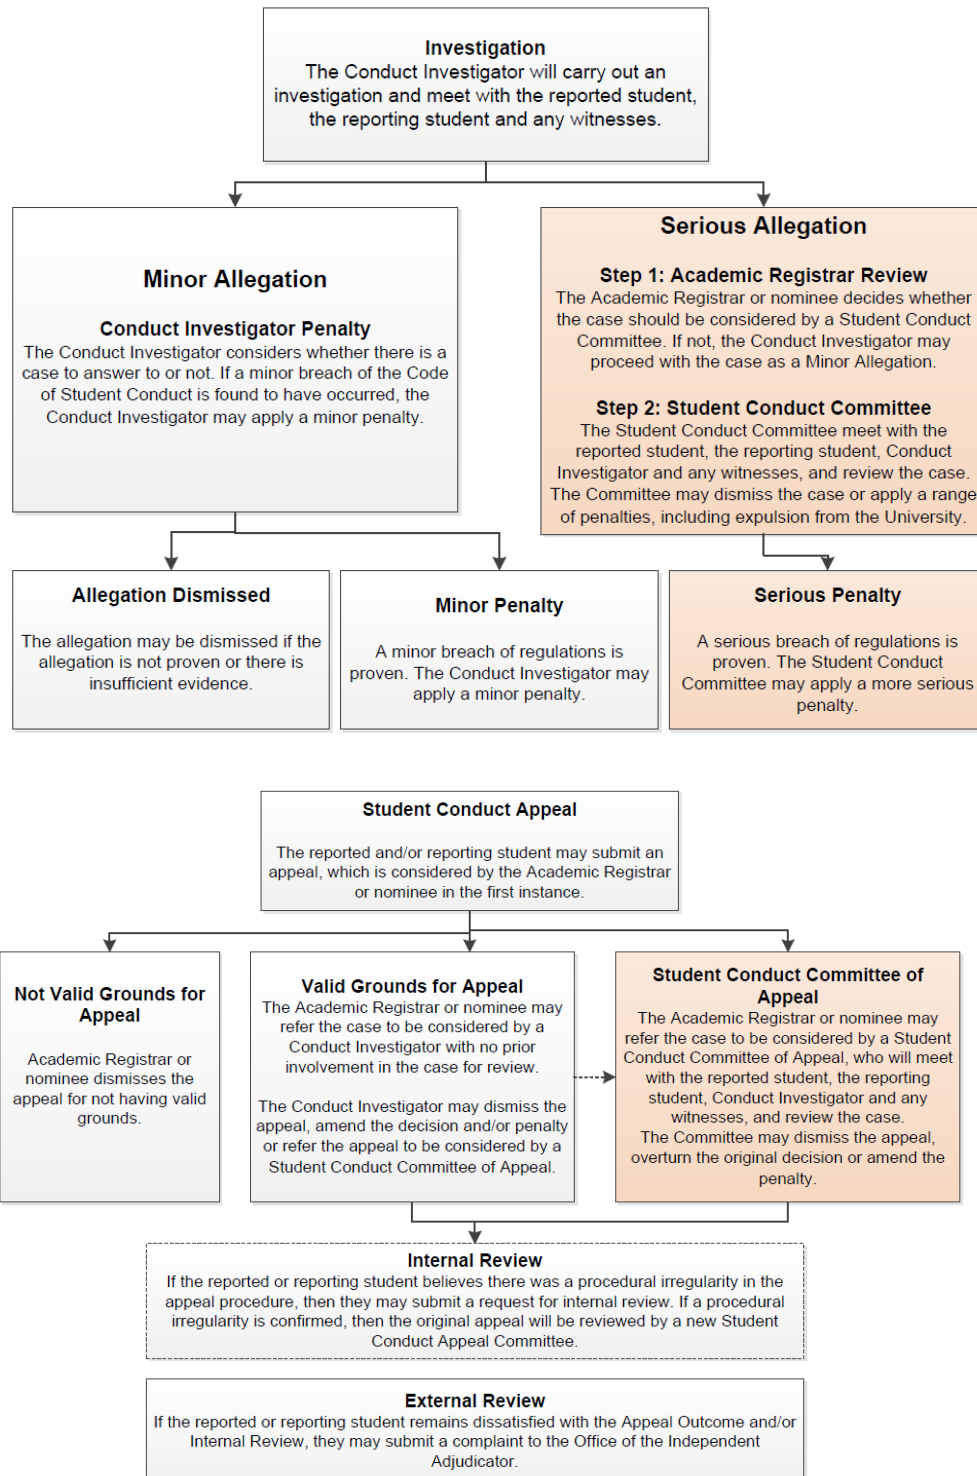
Investigation
The Conduct Investigator will carry out an investigation and meet with the reported student, the reporting student and any witnesses.

Minor Allegation

Conduct Investigator Penalty
The Conduct Investigator considers whether there is a case to answer to or not. If a minor breach of the Code of Student Conduct is found to have occurred, the Conduct Investigator may apply a minor penalty.

Serious Allegation

Step 1: Academic Registrar Review
The Academic Registrar or nominee decides whether the case should be considered by a Student Conduct Committee. If not, the Conduct Investigator may proceed with the case as a Minor Allegation.

Step 2: Student Conduct Committee
The Student Conduct Committee meet with the reported student, the reporting student, Conduct Investigator and any witnesses, and review the case. The Committee may dismiss the case or apply a range of penalties, including expulsion from the University.

Allegation Dismissed

The allegation may be dismissed if the allegation is not proven or there is insufficient evidence.

Minor Penalty

A minor breach of regulations is proven. The Conduct Investigator may apply a minor penalty.

Serious Penalty

A serious breach of regulations is proven. The Student Conduct Committee may apply a more serious penalty.

Student Conduct Appeal

The reported and/or reporting student may submit an appeal, which is considered by the Academic Registrar or nominee in the first instance.

Not Valid Grounds for Appeal

Academic Registrar or nominee dismisses the appeal for not having valid grounds.

Valid Grounds for Appeal
The Academic Registrar or nominee may refer the case to be considered by a Conduct Investigator with no prior involvement in the case for review.

The Conduct Investigator may dismiss the appeal, amend the decision and/or penalty or refer the appeal to be considered by a Student Conduct Committee of Appeal.

Student Conduct Committee of Appeal
The Academic Registrar or nominee may refer the case to be considered by a Student Conduct Committee of Appeal, who will meet with the reported student, the reporting student, Conduct Investigator and any witnesses, and review the case.
The Committee may dismiss the appeal, overturn the original decision or amend the penalty.

Internal Review
If the reported or reporting student believes there was a procedural irregularity in the appeal procedure, then they may submit a request for internal review. If a procedural irregularity is confirmed, then the original appeal will be reviewed by a new Student Conduct Appeal Committee.

External Review
If the reported or reporting student remains dissatisfied with the Appeal Outcome and/or Internal Review, they may submit a complaint to the Office of the Independent Adjudicator.